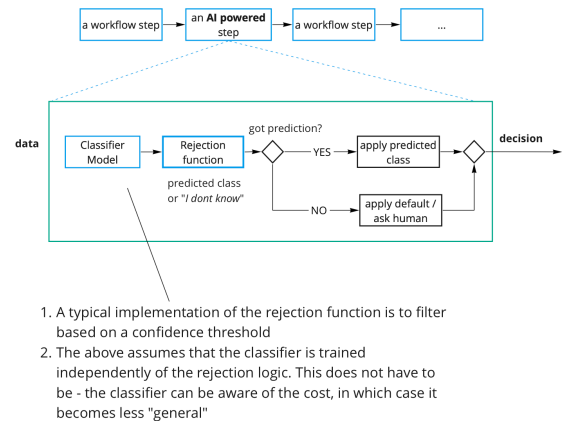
a workflow step

an **AI powered** step

a workflow step

...

data

Classifier Model

Rejection function

got prediction?

YES

apply predicted class

decision

predicted class or "*I dont know*"

NO

apply default / ask human

1. A typical implementation of the rejection function is to filter based on a confidence threshold
2. The above assumes that the classifier is trained independently of the rejection logic. This does not have to be - the classifier can be aware of the cost, in which case it becomes less "general"